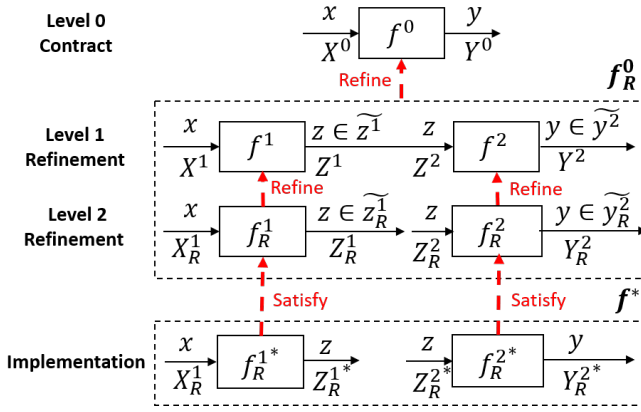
Level 0
Contract

$x$
$X^0$
$f^0$
$y$
$Y^0$

Refine

$\boldsymbol{f_R^0}$

Level 1
Refinement

$x$
$X^1$
$f^1$
$z \in \widetilde{z^1}$
$Z^1$
$z$
$Z^2$
$f^2$
$y \in \widetilde{y^2}$
$Y^2$

Refine
Refine

Level 2
Refinement

$x$
$X_R^1$
$f_R^1$
$z \in \widetilde{z_R^1}$
$Z_R^1$
$z$
$Z_R^2$
$f_R^2$
$y \in \widetilde{y_R^2}$
$Y_R^2$

Satisfy
Satisfy

$\boldsymbol{f}^*$

Implementation

$x$
$X_R^1$
${f_R^1}^*$
$z$
${Z_R^1}^*$
$z$
${Z_R^2}^*$
${f_R^2}^*$
$y$
${Y_R^2}^*$